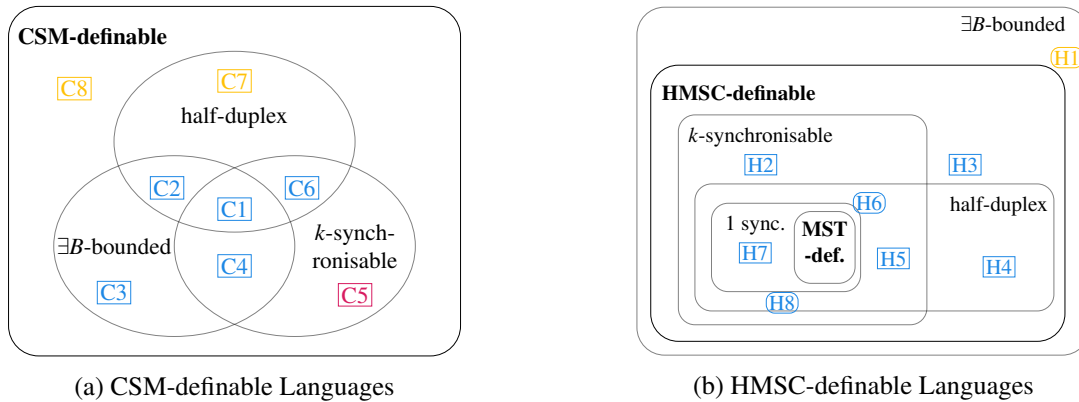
CSM-definable

C8

C7

half-duplex

C2

C6

C1

$\exists B$-bounded

$k$-synchronisable

C4

C3

C5

(a) CSM-definable Languages

$\exists B$-bounded

H1

HMSC-definable

$k$-synchronisable

H2

H3

H6

half-duplex

1 sync.

MST -def.

H7

H5

H4

H8

(b) HMSC-definable Languages